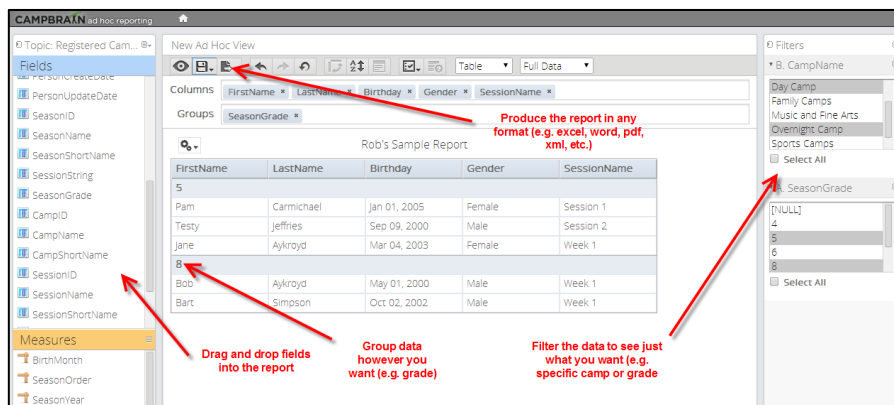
CAMPBRAIN ad hoc reporting

Topic: Registered Cam...

Fields

PersonCreateDate
PersonUpdateDate
SeasonID
SeasonName
SeasonShortName
SessionString
SeasonGrade
CampID
CampName
CampShortName
SessionID
SessionName
SessionShortName

Measures

BirthMonth
SeasonOrder
SeasonYear

New Ad Hoc View

Table
Full Data

Columns FirstName × LastName × Birthday × Gender × SessionName ×

Groups SeasonGrade ×

Rob's Sample Report

| FirstName | LastName | Birthday | Gender | SessionName |
|---|---|---|---|---|
| 5 | | | | |
| Pam | Carmichael | Jan 01, 2005 | Female | Session 1 |
| Testy | Jeffries | Sep 09, 2000 | Male | Session 2 |
| Jane | Aykroyd | Mar 04, 2003 | Female | Week 1 |
| 8 | | | | |
| Bob | Aykroyd | May 01, 2000 | Male | Week 1 |
| Bart | Simpson | Oct 02, 2002 | Male | Week 1 |

Filters

B. CampName

Day Camp
Family Camps
Music and Fine Arts
Overnight Camp
Sports Camps
Select All

A. SeasonGrade

[NULL]
4
5
6
8
Select All

Produce the report in any format (e.g. excel, word, pdf, xml, etc.)

Drag and drop fields into the report

Group data however you want (e.g. grade)

Filter the data to see just what you want (e.g. specific camp or grade